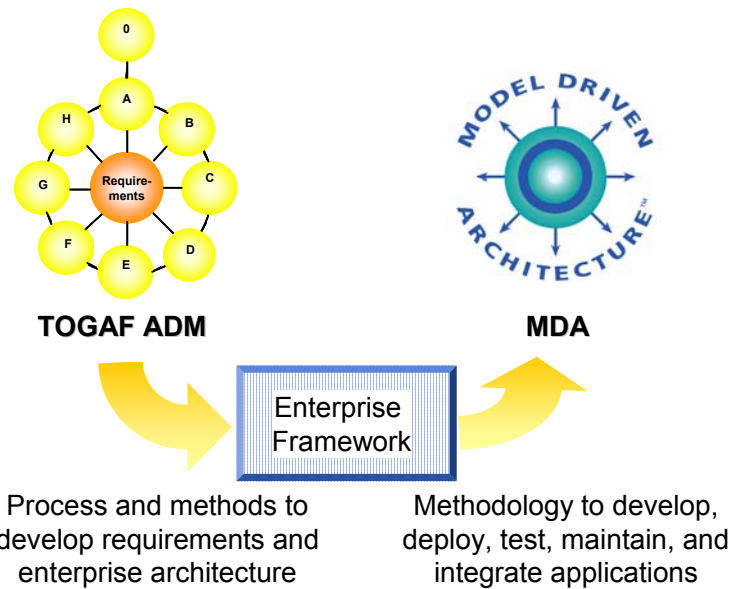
0

A

H

B

Requirements

G

C

F

D

E

MODEL DRIVEN ARCHITECTURE™

TOGAF ADM

MDA

Enterprise Framework

Process and methods to develop requirements and enterprise architecture

Methodology to develop, deploy, test, maintain, and integrate applications